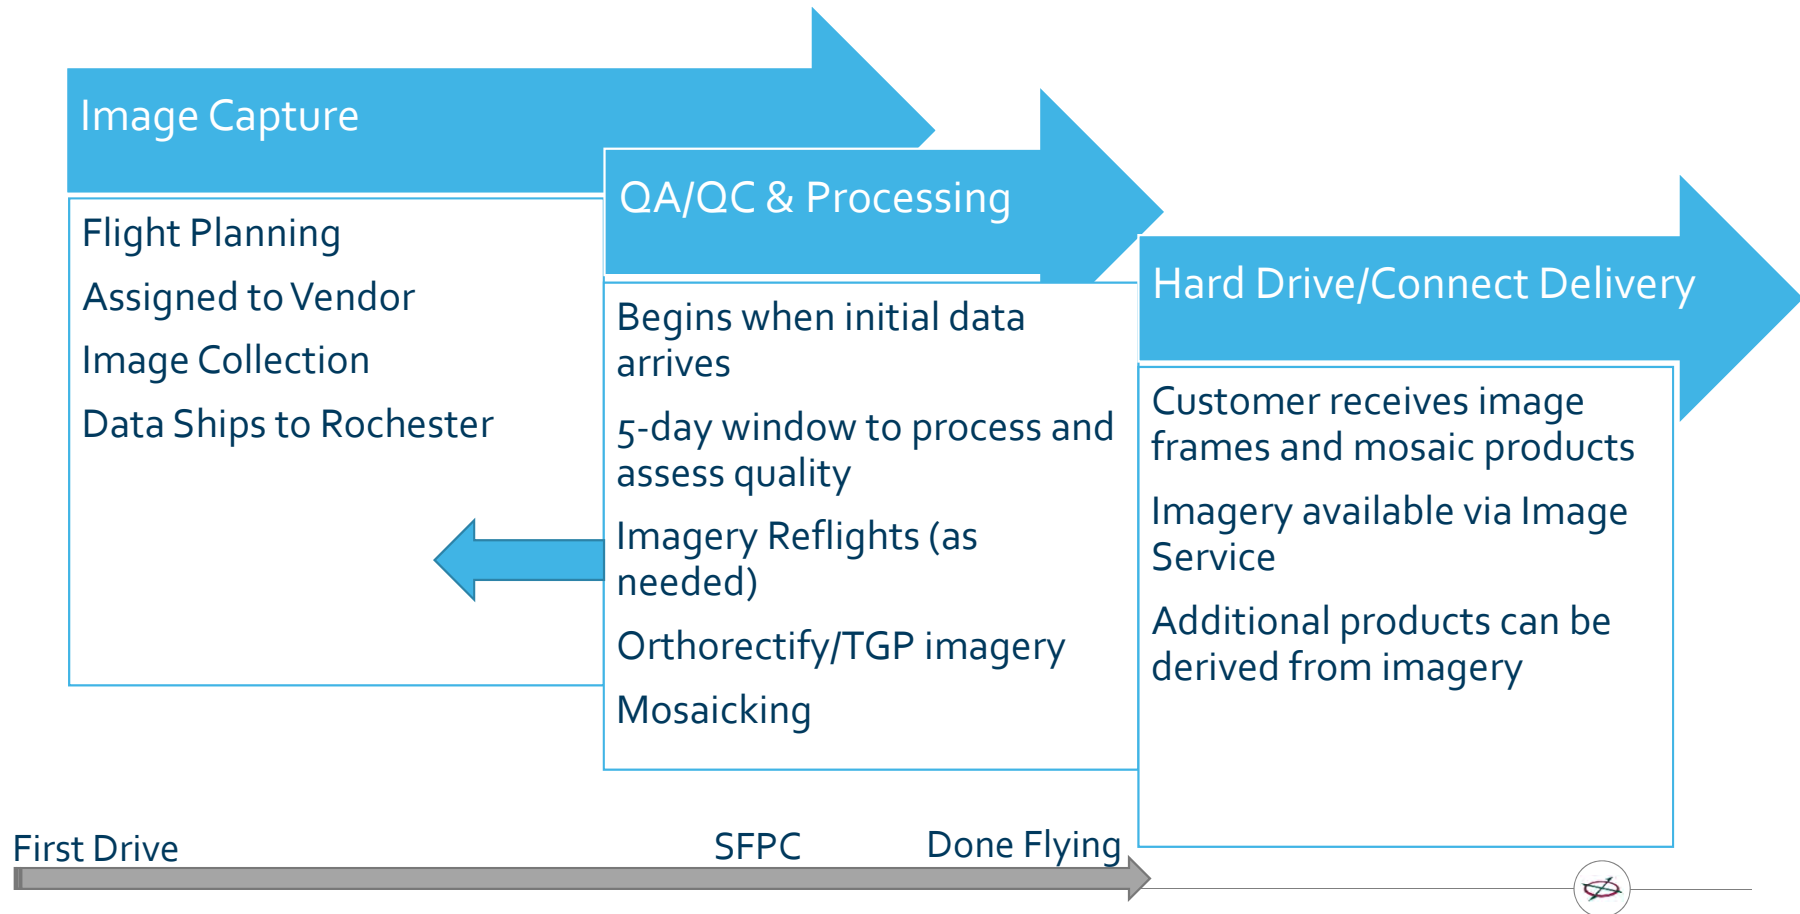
Image Capture

Flight Planning

Assigned to Vendor

Image Collection

Data Ships to Rochester

QA/QC & Processing

Begins when initial data arrives

5-day window to process and assess quality

Imagery Reflights (as needed)

Orthorectify/TGP imagery

Mosaicking

Hard Drive/Connect Delivery

Customer receives image frames and mosaic products

Imagery available via Image Service

Additional products can be derived from imagery

First Drive

SFPC

Done Flying